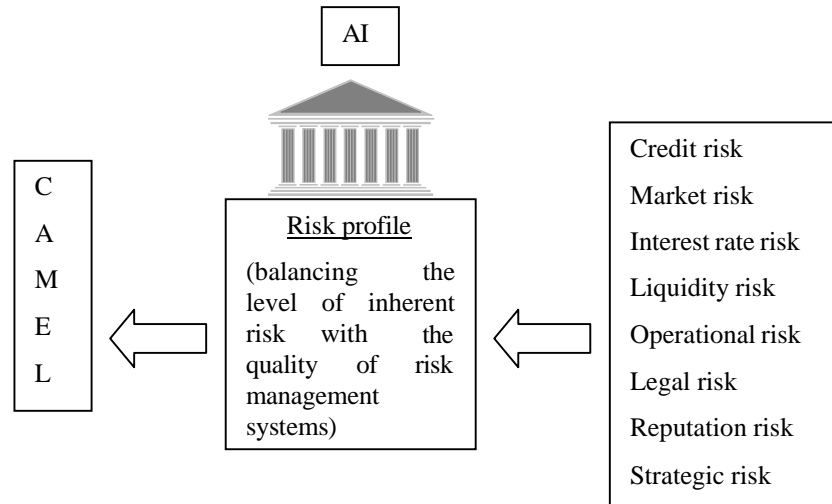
AI

C
A
M
E
L

Risk profile

(balancing the level of inherent risk with the quality of risk management systems)

Credit risk
Market risk
Interest rate risk
Liquidity risk
Operational risk
Legal risk
Reputation risk
Strategic risk